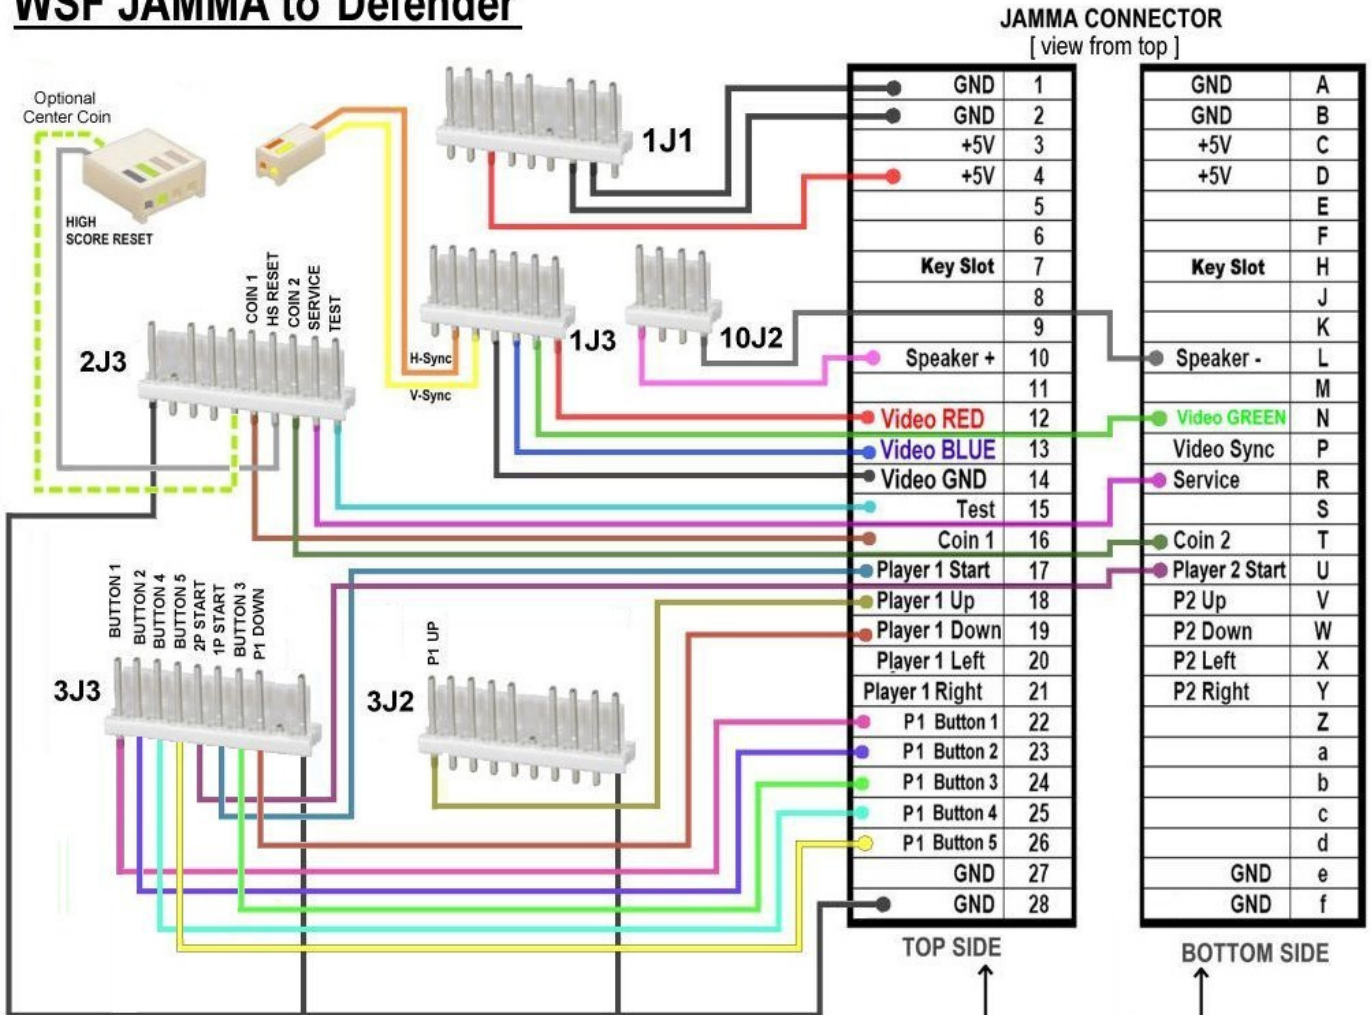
WSF JAMMA to Defender

JAMMA CONNECTOR
[ view from top ]

Optional Center Coin

HIGH SCORE RESET

1J1

COIN 1
HS RESET
COIN 2
SERVICE
TEST

2J3

H-Sync
V-Sync

1J3

10J2

BUTTON 1
BUTTON 2
BUTTON 4
BUTTON 5
2P START
1P START
BUTTON 3
P1 DOWN

3J3

P1 UP

3J2

| GND | 1 |
|---|---|
| GND | 2 |
| +5V | 3 |
| +5V | 4 |
| | 5 |
| | 6 |
| Key Slot | 7 |
| | 8 |
| | 9 |
| Speaker + | 10 |
| | 11 |
| Video RED | 12 |
| Video BLUE | 13 |
| Video GND | 14 |
| Test | 15 |
| Coin 1 | 16 |
| Player 1 Start | 17 |
| Player 1 Up | 18 |
| Player 1 Down | 19 |
| Player 1 Left | 20 |
| Player 1 Right | 21 |
| P1 Button 1 | 22 |
| P1 Button 2 | 23 |
| P1 Button 3 | 24 |
| P1 Button 4 | 25 |
| P1 Button 5 | 26 |
| GND | 27 |
| GND | 28 |

| GND | A |
|---|---|
| GND | B |
| +5V | C |
| +5V | D |
| | E |
| | F |
| Key Slot | H |
| | J |
| | K |
| Speaker - | L |
| | M |
| Video GREEN | N |
| Video Sync | P |
| Service | R |
| | S |
| Coin 2 | T |
| Player 2 Start | U |
| P2 Up | V |
| P2 Down | W |
| P2 Left | X |
| P2 Right | Y |
| | Z |
| | a |
| | b |
| | c |
| | d |
| GND | e |
| GND | f |

TOP SIDE

BOTTOM SIDE